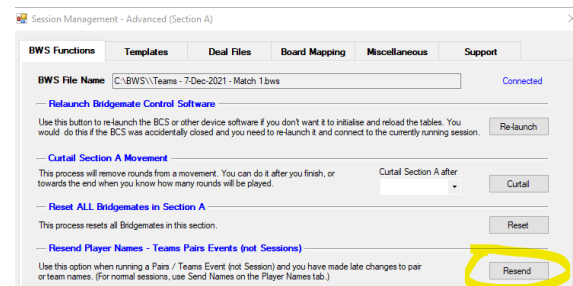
Session Management - Advanced (Section A)

BWS Functions | Templates | Deal Files | Board Mapping | Miscellaneous | Support

BWS File Name C:\BWS\\Teams - 7-Dec-2021 - Match 1.bws

Connected

Relaunch Bridgemate Control Software

Use this button to re-launch the BCS or other device software if you don't want it to initialise and reload the tables. You would do this if the BCS was accidentally closed and you need to re-launch it and connect to the currently running session.

Re-launch

Curtail Section A Movement

This process will remove rounds from a movement. You can do it after you finish, or towards the end when you know how many rounds will be played.

Curtail Section A after

Curtail

Reset ALL Bridgemates in Section A

This process resets all Bridgemates in this section.

Reset

Resend Player Names - Teams Pairs Events (not Sessions)

Use this option when running a Pairs / Teams Event (not Session) and you have made late changes to pair or team names. (For normal sessions, use Send Names on the Player Names tab.)

Resend